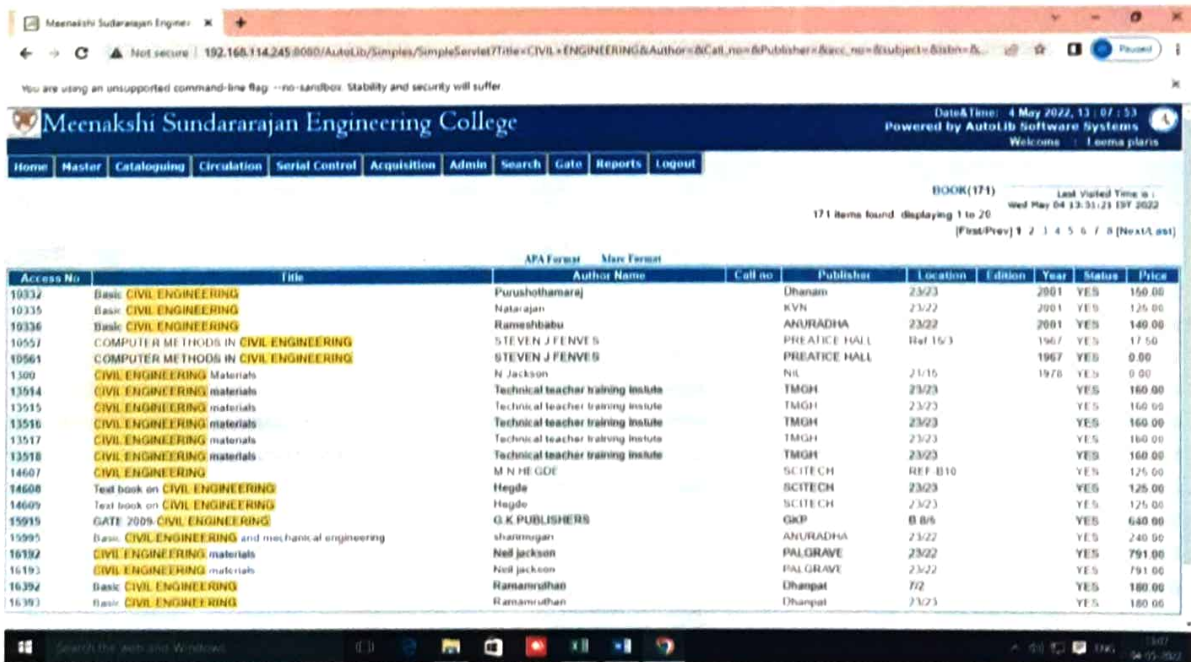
Meenakshi Sundararajan Engineer ×

Not secure | 192.168.114.245:8080/AutoLib/Simples/SimpleServlet?Title=CIVIL+ENGINEERING&Author=&Call_no=&Publisher=&acc_no=&subject=&isbn=&...

Paused

You are using an unsupported command-line flag: --no-sandbox. Stability and security will suffer.

Meenakshi Sundararajan Engineering College

Date&Time: 4 May 2022, 13 : 07 : 53
Powered by AutoLib Software Systems
Welcome : Leema plaris

Home | Master | Cataloguing | Circulation | Serial Control | Acquisition | Admin | Search | Gate | Reports | Logout

BOOK(171)

Last Visited Time is : Wed May 04 13:31:21 IST 2022

171 items found displaying 1 to 20

[First/Prev] 1 2 3 4 5 6 7 8 [Next/Last]

APA Format Marc Format

| Access No | Title | Author Name | Call no | Publisher | Location | Edition | Year | Status | Price |
|---|---|---|---|---|---|---|---|---|---|
| 10332 | Basic CIVIL ENGINEERING | Purushothamaraj | | Dhanam | 23/23 | | 2001 | YES | 150.00 |
| 10335 | Basic CIVIL ENGINEERING | Natarajan | | KVN | 23/22 | | 2001 | YES | 125.00 |
| 10336 | Basic CIVIL ENGINEERING | Rameshbabu | | ANURADHA | 23/22 | | 2001 | YES | 140.00 |
| 10557 | COMPUTER METHODS IN CIVIL ENGINEERING | STEVEN J FENVES | | PREATICE HALL | Ref 15/3 | | 1967 | YES | 17.50 |
| 10561 | COMPUTER METHODS IN CIVIL ENGINEERING | STEVEN J FENVES | | PREATICE HALL | | | 1967 | YES | 0.00 |
| 1300 | CIVIL ENGINEERING Materials | N Jackson | | NIL | 21/15 | | 1976 | YES | 0.00 |
| 13514 | CIVIL ENGINEERING materials | Technical teacher training instute | | TMGH | 23/23 | | | YES | 160.00 |
| 13515 | CIVIL ENGINEERING materials | Technical teacher training instute | | TMGH | 23/23 | | | YES | 160.00 |
| 13516 | CIVIL ENGINEERING materials | Technical teacher training instute | | TMGH | 23/23 | | | YES | 160.00 |
| 13517 | CIVIL ENGINEERING materials | Technical teacher training instute | | TMGH | 23/23 | | | YES | 160.00 |
| 13518 | CIVIL ENGINEERING materials | Technical teacher training instute | | TMGH | 23/23 | | | YES | 160.00 |
| 14607 | CIVIL ENGINEERING | M N HE GDE | | SCITECH | REF. B10 | | | YES | 125.00 |
| 14608 | Text book on CIVIL ENGINEERING | Hegde | | SCITECH | 23/23 | | | YES | 125.00 |
| 14609 | Text book on CIVIL ENGINEERING | Hegde | | SCITECH | 23/23 | | | YES | 125.00 |
| 15915 | GATE 2009 CIVIL ENGINEERING | G.K PUBLISHERS | | GKP | B 8/6 | | | YES | 640.00 |
| 15995 | Basic CIVIL ENGINEERING and mechanical engineering | shanmugan | | ANURADHA | 23/22 | | | YES | 240.00 |
| 16192 | CIVIL ENGINEERING materials | Neil jackson | | PALGRAVE | 23/22 | | | YES | 791.00 |
| 16193 | CIVIL ENGINEERING materials | Neil jackson | | PALGRAVE | 23/22 | | | YES | 791.00 |
| 16392 | Basic CIVIL ENGINEERING | Ramamruthan | | Dhanpat | 7/2 | | | YES | 180.00 |
| 16393 | Basic CIVIL ENGINEERING | Ramamruthan | | Dhanpat | 23/23 | | | YES | 180.00 |

Search the web and Windows

ENG 13:07 04-05-2022